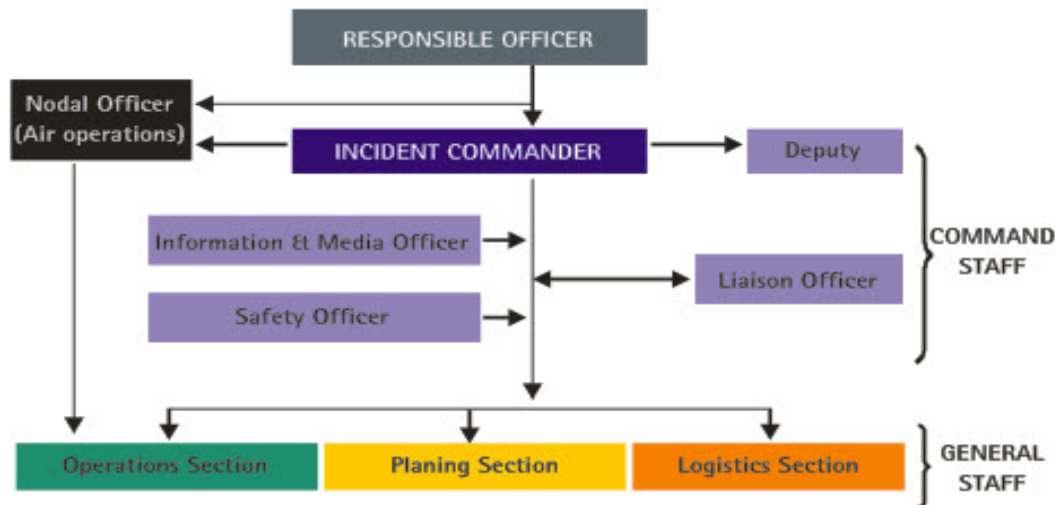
RESPONSIBLE OFFICER

Nodal Officer (Air operations)

INCIDENT COMMANDER

Deputy

Information & Media Officer

Liaison Officer

Safety Officer

COMMAND STAFF

Operations Section

Planing Section

Logistics Section

GENERAL STAFF